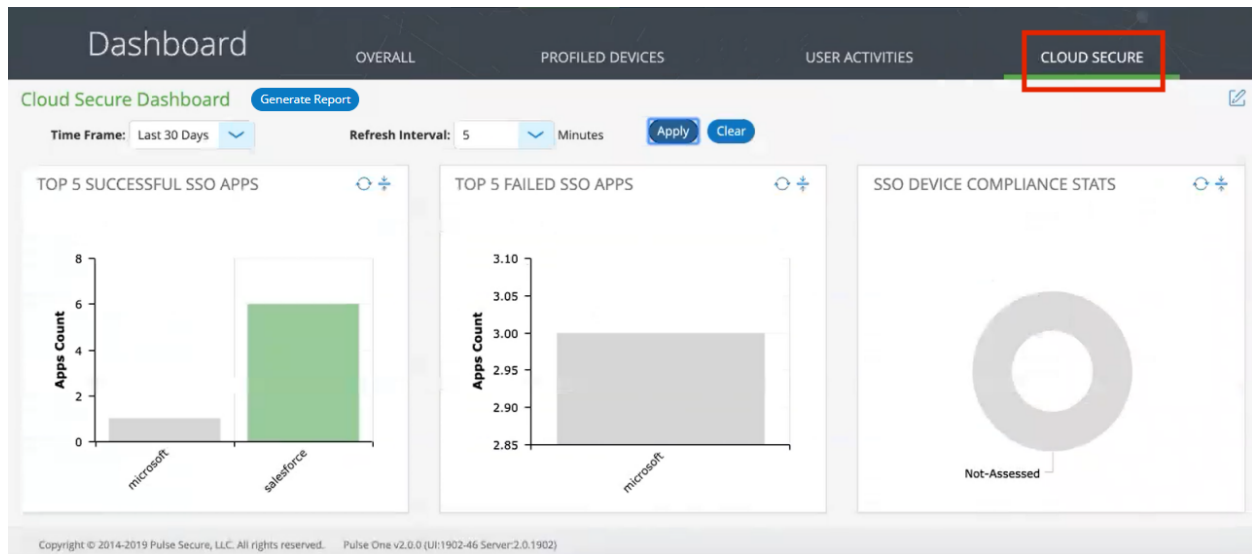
Dashboard

OVERALL PROFILED DEVICES USER ACTIVITIES CLOUD SECURE

Cloud Secure Dashboard Generate Report

Time Frame: Last 30 Days Refresh Interval: 5 Minutes Apply Clear

TOP 5 SUCCESSFUL SSO APPS

8
6
4
2
0
Apps Count
microsoft
salesforce

TOP 5 FAILED SSO APPS

3.10
3.05
3.00
2.95
2.90
2.85
Apps Count
microsoft

SSO DEVICE COMPLIANCE STATS

Not-Assessed

Copyright © 2014-2019 Pulse Secure, LLC. All rights reserved. Pulse One v2.0.0 (UI:1902-46 Server:2.0.1902)